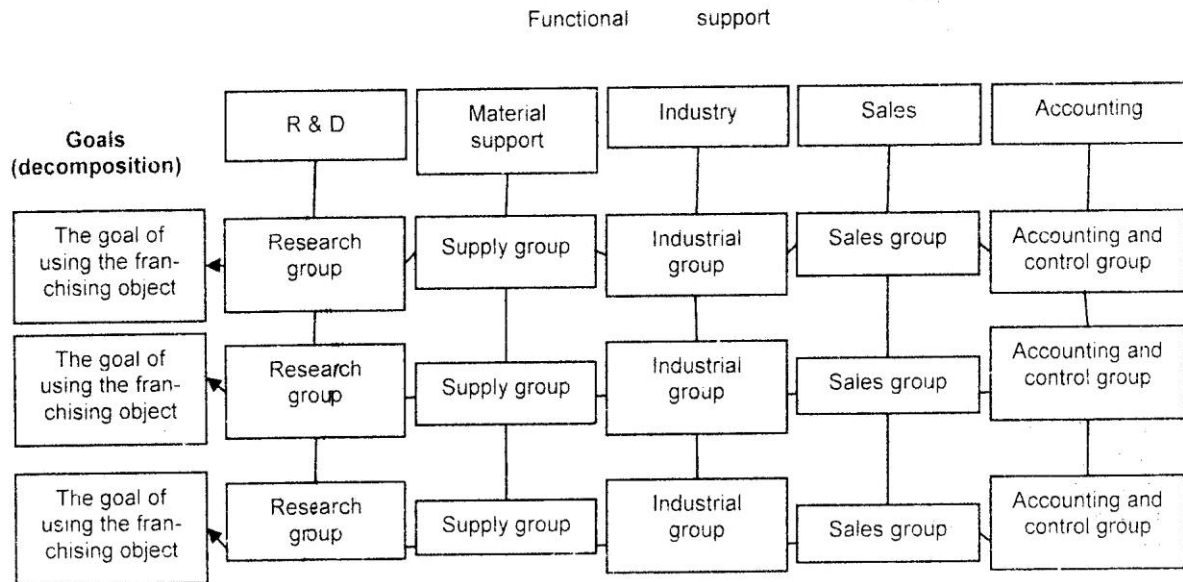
Functional support

Goals (decomposition)

R & D

Material support

Industry

Sales

Accounting

The goal of using the franchising object

Research group

Supply group

Industrial group

Sales group

Accounting and control group

The goal of using the franchising object

Research group

Supply group

Industrial group

Sales group

Accounting and control group

The goal of using the franchising object

Research group

Supply group

Industrial group

Sales group

Accounting and control group